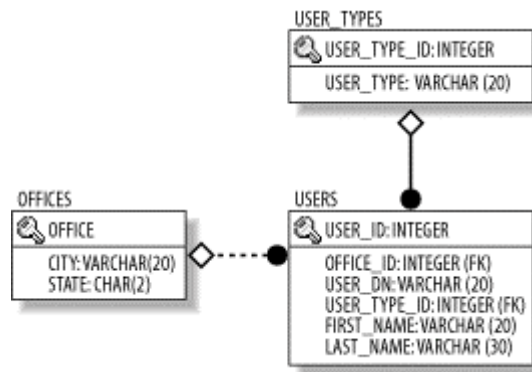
USER_TYPES

USER_TYPE_ID:INTEGER

USER_TYPE: VARCHAR (20)

OFFICES

OFFICE

CITY:VARCHAR(20)
STATE:CHAR(2)

USERS

USER_ID:INTEGER

OFFICE_ID:INTEGER (FK)
USER_DN:VARCHAR (20)
USER_TYPE_ID:INTEGER (FK)
FIRST_NAME:VARCHAR (20)
LAST_NAME:VARCHAR (30)